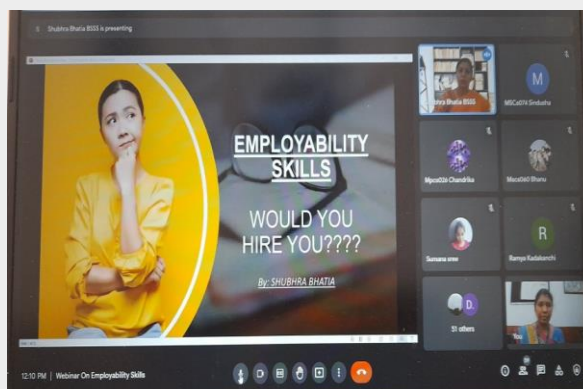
Shubhra Bhatia BSSS is presenting

EMPLOYABILITY SKILLS

WOULD YOU HIRE YOU????

By: SHUBHRA BHATIA

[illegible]bhra Bhatia BSSS

M

MSCs074 Sindusha

Mpca026 Chandrika

Maca060 Bhanu

Sumana sree

R

Ramya Kadakanchi

D

51 others

You

12:10 PM | Webinar On Employability Skills